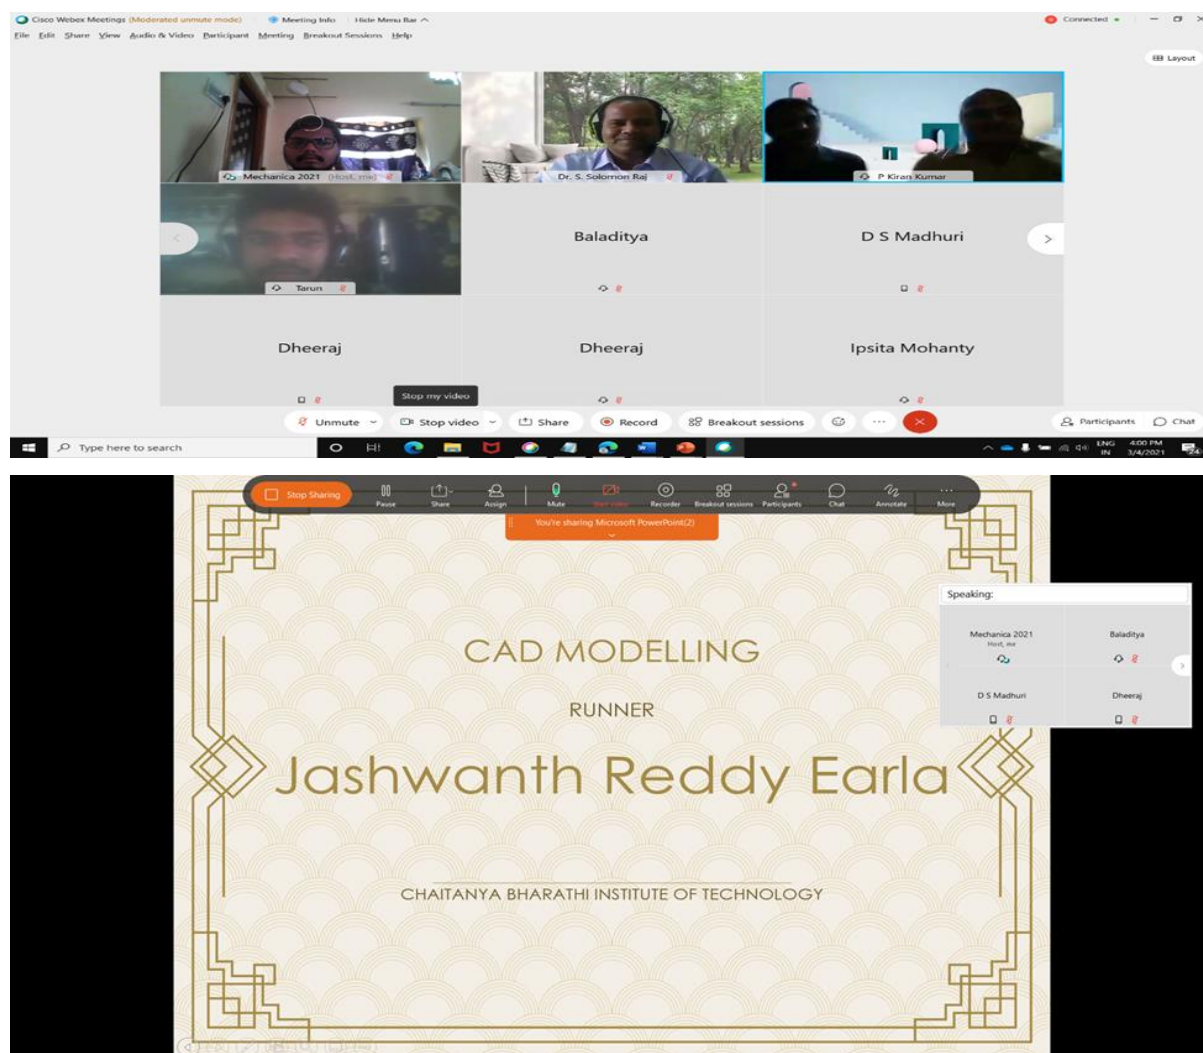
Cisco Webex Meetings (Moderated unmute mode) Meeting Info Hide Menu Bar ^

Connected

File Edit Share View Audio & Video Participant Meeting Breakout Sessions Help

Layout

Mechanica 2021 (Host, me)

Dr. S. Solomon Raj

P Kiran Kumar

Tarun

Baladitya

D S Madhuri

Dheeraj

Dheeraj

Ipsita Mohanty

Stop my video

Unmute Stop video Share Record Breakout sessions

Participants Chat

Type here to search

ENG IN 4:00 PM 3/4/2021

Stop Sharing Pause Share Assign Mute Start video Recorder Breakout sessions Participants Chat Annotate More

You're sharing Microsoft PowerPoint(2)

Speaking:

Mechanica 2021 Host, me

Baladitya

D S Madhuri

Dheeraj

CAD MODELLING

RUNNER

Jashwanth Reddy Earla

CHAITANYA BHARATHI INSTITUTE OF TECHNOLOGY